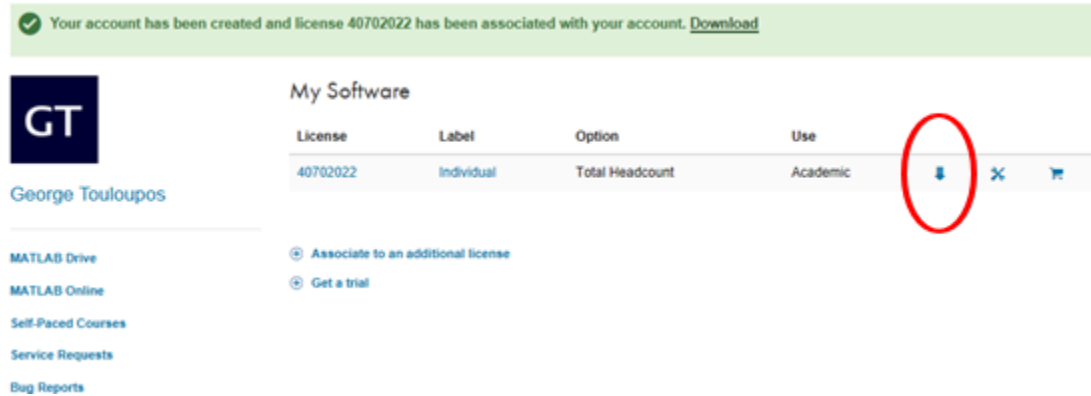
Your account has been created and license 40702022 has been associated with your account. Download

GT

George Touloupos

MATLAB Drive

MATLAB Online

Self-Paced Courses

Service Requests

Bug Reports

My Software

| License | Label | Option | Use |
|---|---|---|---|
| 40702022 | Individual | Total Headcount | Academic |

Associate to an additional license

Get a trial